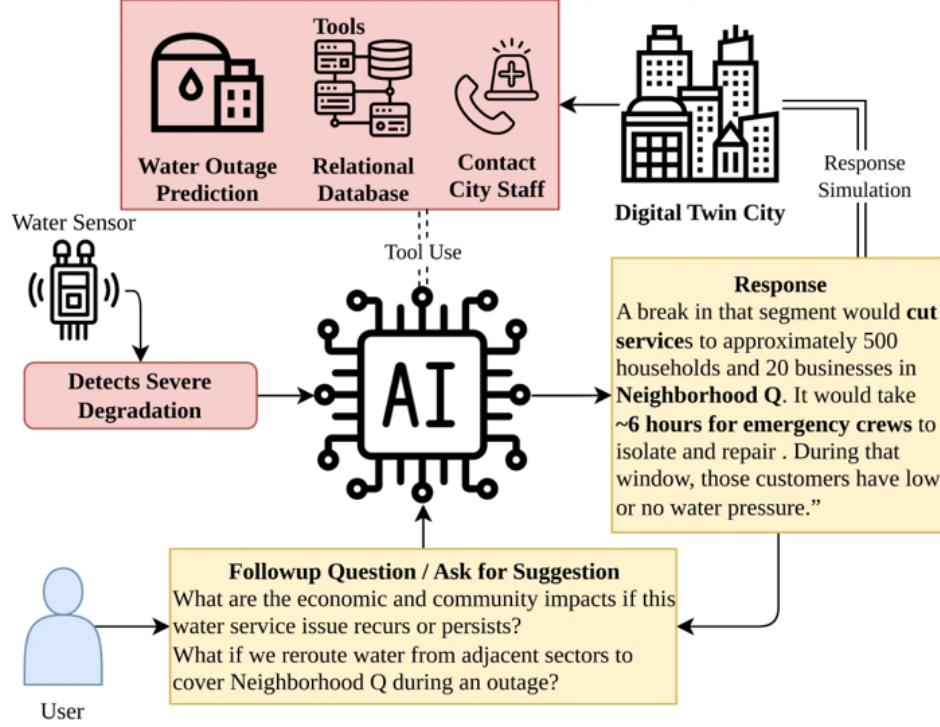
Tools

Water Outage Prediction

Relational Database

Contact City Staff

Digital Twin City

Response Simulation

Water Sensor

Tool Use

Detects Severe Degradation

AI

Response
A break in that segment would **cut services** to approximately 500 households and 20 businesses in **Neighborhood Q**. It would take **~6 hours for emergency crews** to isolate and repair . During that window, those customers have low or no water pressure.”

Followup Question / Ask for Suggestion
What are the economic and community impacts if this water service issue recurs or persists?
What if we reroute water from adjacent sectors to cover Neighborhood Q during an outage?

User